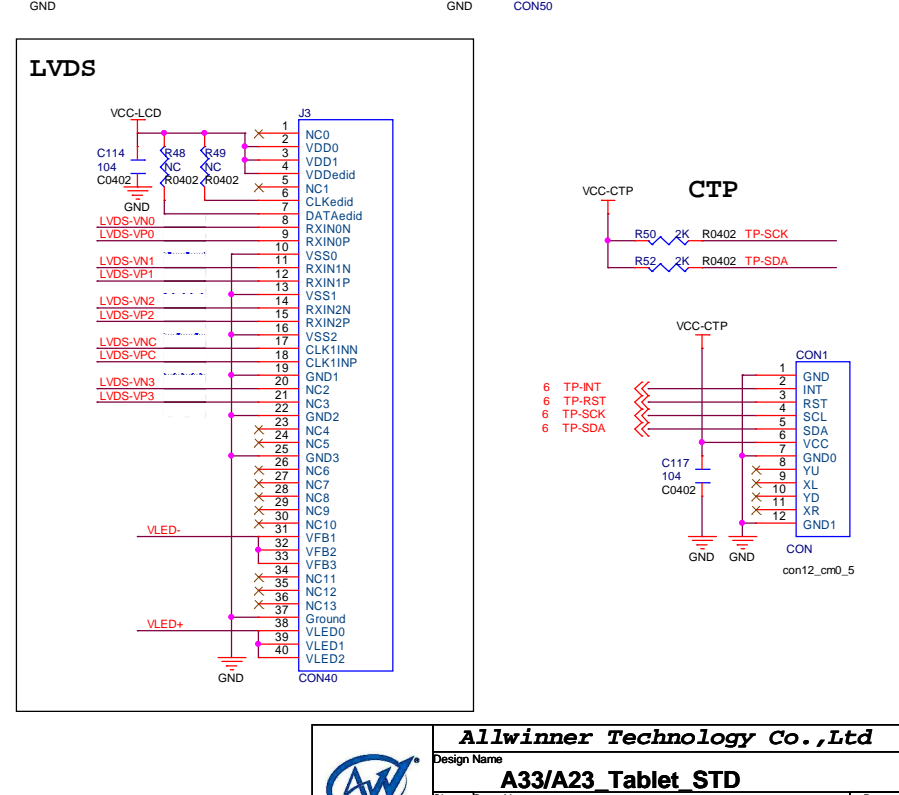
GND GND CON50

LVDS

VCC-LCD
J3
C114
104
C0402
GND
R48
NC
R0402
R49
NC
R0402

| | |
|---|---|
| 1 | NC0 |
| 2 | VDD0 |
| 3 | VDD1 |
| 4 | VDDedid |
| 5 | NC1 |
| 6 | CLKedid |
| 7 | DATAedid |
| 8 | RXIN0N |
| 9 | RXIN0P |
| 10 | VSS0 |
| 11 | RXIN1N |
| 12 | RXIN1P |
| 13 | VSS1 |
| 14 | RXIN2N |
| 15 | RXIN2P |
| 16 | VSS2 |
| 17 | CLK1INN |
| 18 | CLK1INP |
| 19 | GND1 |
| 20 | NC2 |
| 21 | NC3 |
| 22 | GND2 |
| 23 | NC4 |
| 24 | NC5 |
| 25 | GND3 |
| 26 | NC6 |
| 27 | NC7 |
| 28 | NC8 |
| 29 | NC9 |
| 30 | NC10 |
| 31 | VFB1 |
| 32 | VFB2 |
| 33 | VFB3 |
| 34 | NC11 |
| 35 | NC12 |
| 36 | NC13 |
| 37 | Ground |
| 38 | VLED0 |
| 39 | VLED1 |
| 40 | VLED2 |

LVDS-VN0
LVDS-VP0
LVDS-VN1
LVDS-VP1
LVDS-VN2
LVDS-VP2
LVDS-VNC
LVDS-VPC
LVDS-VN3
LVDS-VP3
VLED-
VLED+
GND
CON40

CTP

VCC-CTP
R50 2K R0402 TP-SCK
R52 2K R0402 TP-SDA

VCC-CTP
CON1
6 TP-INT
6 TP-RST
6 TP-SCK
6 TP-SDA
C117
104
C0402

| | |
|---|---|
| 1 | GND |
| 2 | INT |
| 3 | RST |
| 4 | SCL |
| 5 | SDA |
| 6 | VCC |
| 7 | GND0 |
| 8 | YU |
| 9 | XL |
| 10 | YD |
| 11 | XR |
| 12 | GND1 |

GND GND
CON
con12_cm0_5

Allwinner Technology Co.,Ltd
Design Name
A33/A23_Tablet_STD